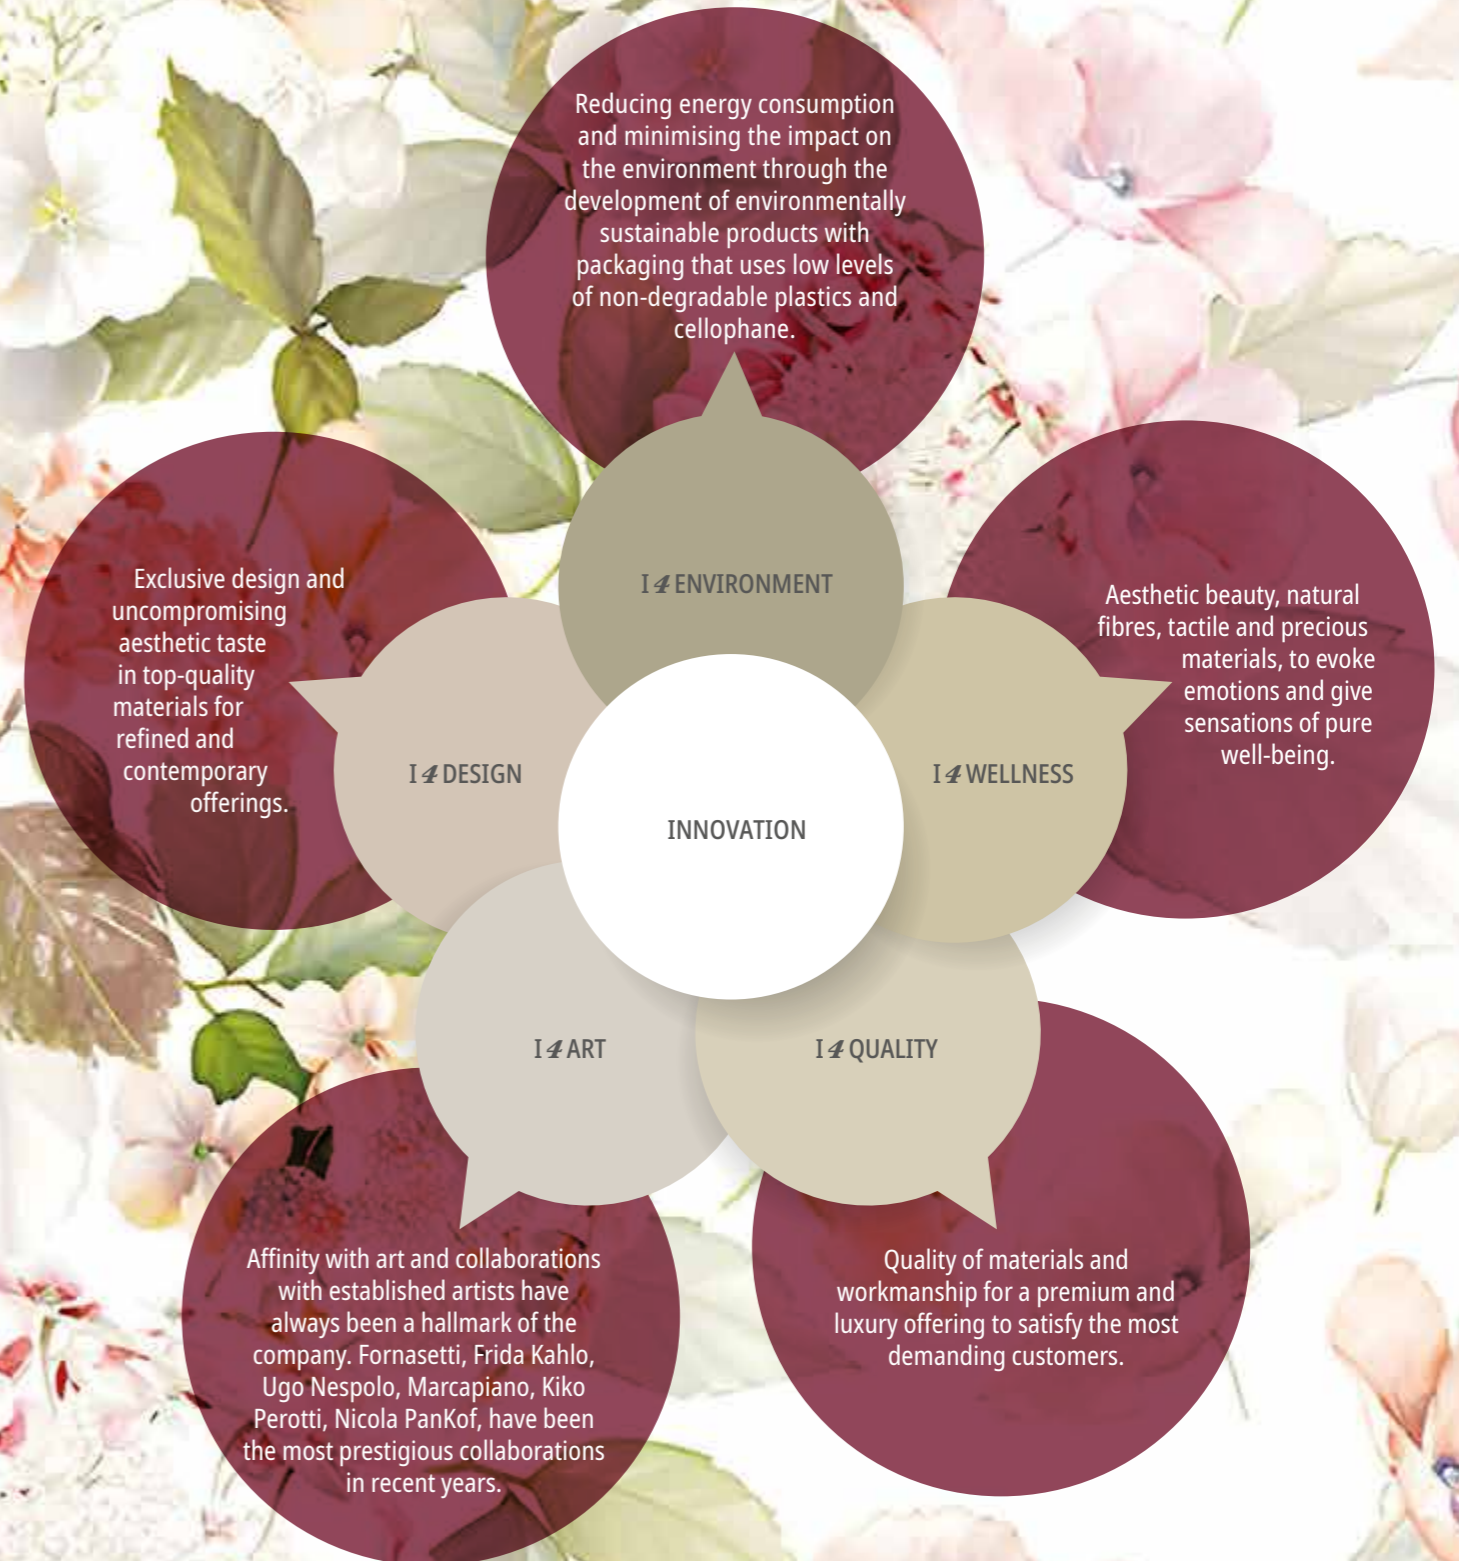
Reducing energy consumption and minimising the impact on the environment through the development of environmentally sustainable products with packaging that uses low levels of non-degradable plastics and cellophane.

I 4 ENVIRONMENT

Exclusive design and uncompromising aesthetic taste in top-quality materials for refined and contemporary offerings.

I 4 DESIGN

INNOVATION

I 4 WELLNESS

Aesthetic beauty, natural fibres, tactile and precious materials, to evoke emotions and give sensations of pure well-being.

I 4 ART

I 4 QUALITY

Affinity with art and collaborations with established artists have always been a hallmark of the company. Fornasetti, Frida Kahlo, Ugo Nespolo, Marcapiano, Kiko Perotti, Nicola PanKof, have been the most prestigious collaborations in recent years.

Quality of materials and workmanship for a premium and luxury offering to satisfy the most demanding customers.